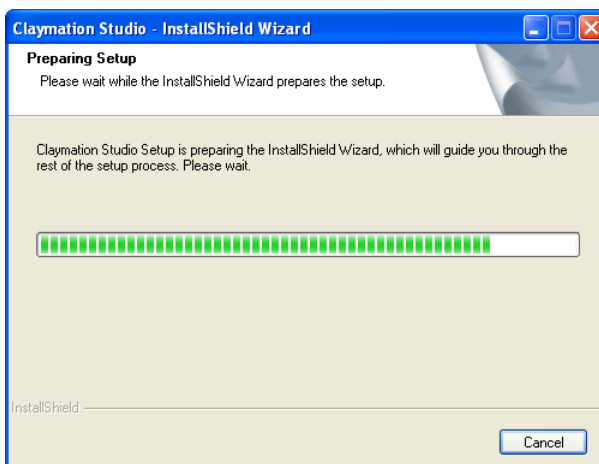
Claymation Studio - InstallShield Wizard

Preparing Setup

Please wait while the InstallShield Wizard prepares the setup.

Claymation Studio Setup is preparing the InstallShield Wizard, which will guide you through the rest of the setup process. Please wait.

InstallShield

Cancel